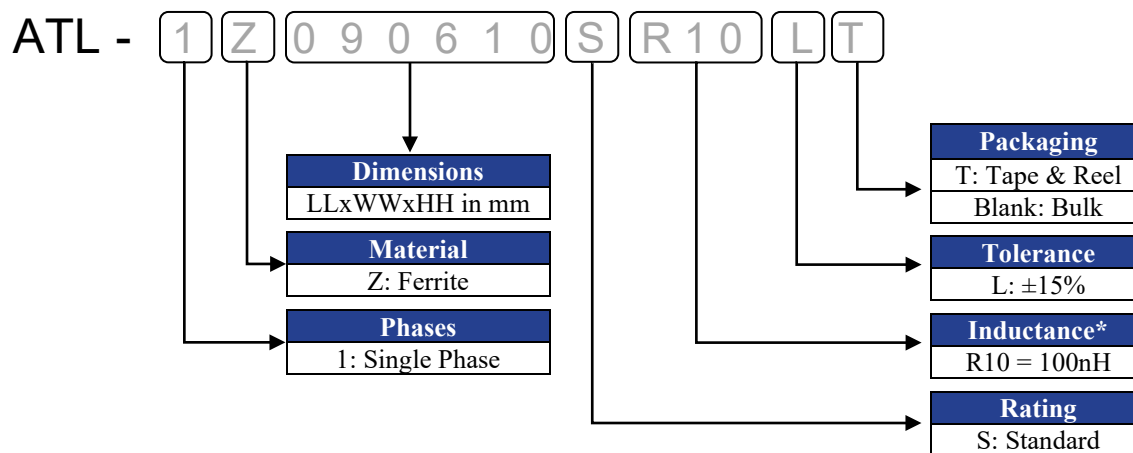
ATL - 1 Z 0 9 0 6 1 0 S R 1 0 L T

Packaging
T: Tape & Reel
Blank: Bulk

Dimensions
LLxWWxHH in mm

Material
Z: Ferrite

Tolerance
L: ±15%

Phases
1: Single Phase

Inductance*
R10 = 100nH

Rating
S: Standard